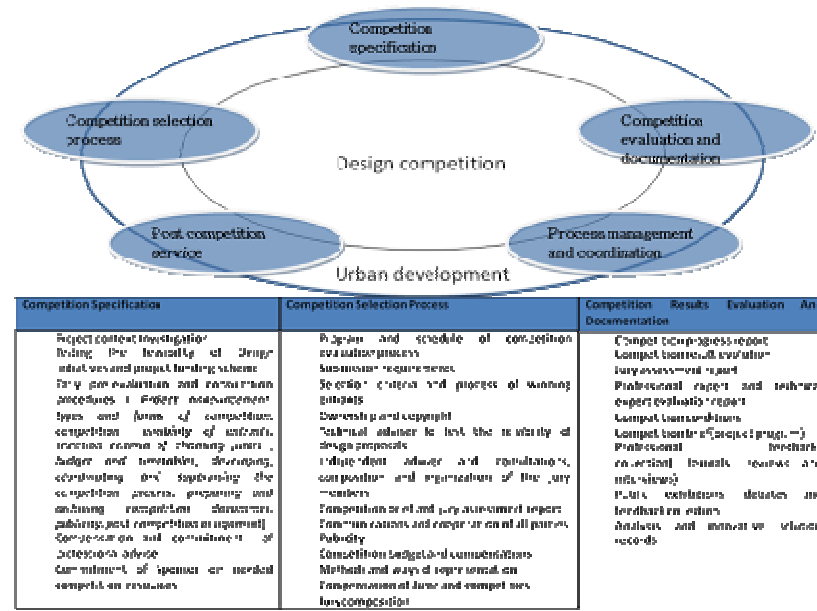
Competition specification

Competition selection process

Competition evaluation and documentation

Design competition

Post competition service

Process management and coordination

Urban development

| Competition Specification | Competition Selection Process | Competition Results Evaluation And Documentation |
|---|---|---|
| Project context investigation; Testing the feasibility of Design objectives and project funding scheme; Early pre-evaluation and competition procedures ( Project management: types and forms of competition, competition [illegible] of entrants, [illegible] of choosing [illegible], budget and timetable, developing, coordinating and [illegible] the competition process, preparing and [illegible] competition documents, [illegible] post competition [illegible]); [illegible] and commitment of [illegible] advice; Commitment of sponsor on needed competition resources | Program and schedule of competition evaluation process; Submission requirements; Selection criteria and process of winning proposals; Ownership and copyright; Technical adviser to test the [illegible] of design proposals; Independent adviser and consultations, composition and organization of the jury members; Composition of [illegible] reports; Communication and cooperation of all parties; Publicity; Competition budget and compensations; Methods and ways of representation; Compensation of Jurors and competitors; Jury composition | Competition progress report; Competition result evaluation; Jury assessment report; Professional report and technical expert evaluation report; Competition conversations; Competition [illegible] (project progress); Professional feedback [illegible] (emails, reviews and interviews); Public exhibitions, debates and feedback meetings; Analysis and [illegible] records |